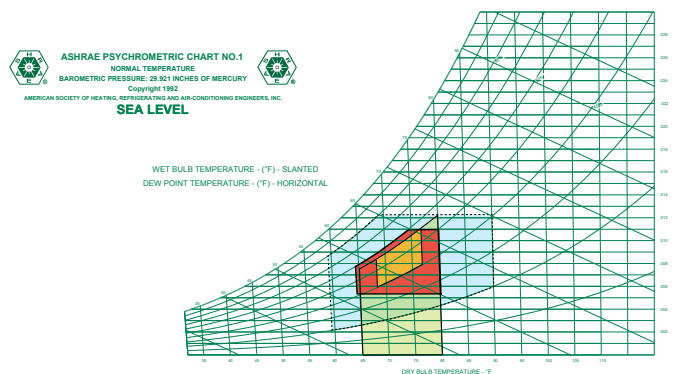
ASHRAE PSYCHROMETRIC CHART NO.1
NORMAL TEMPERATURE
BAROMETRIC PRESSURE: 29.921 INCHES OF MERCURY
Copyright 1992
AMERICAN SOCIETY OF HEATING, REFRIGERATING AND AIR-CONDITIONING ENGINEERS, INC.
SEA LEVEL

WET BULB TEMPERATURE - (°F) - SLANTED
DEW POINT TEMPERATURE - (°F) - HORIZONTAL

DRY BULB TEMPERATURE - °F